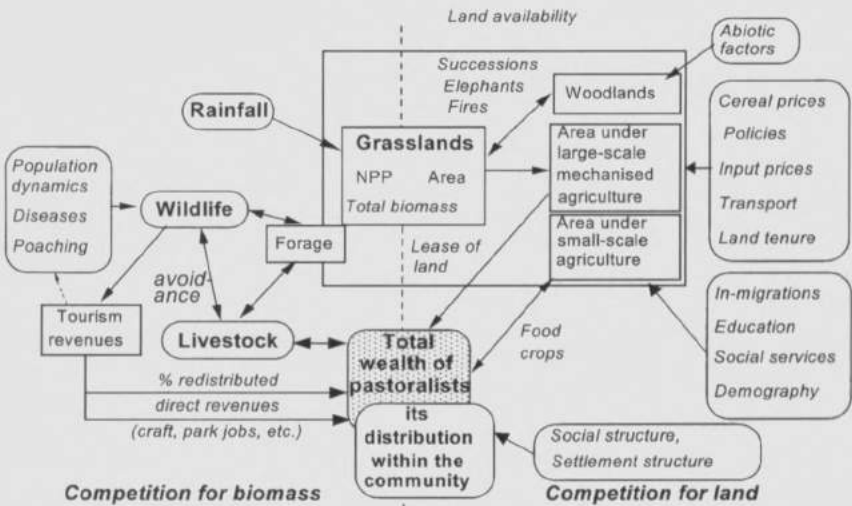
Land availability

Successions
Elephants
Fires

Abiotic factors

Woodlands

Rainfall

Grasslands
NPP Area
Total biomass

Area under large-scale mechanised agriculture

Cereal prices
Policies
Input prices
Transport
Land tenure

Population dynamics
Diseases
Poaching

Wildlife

Forage

Lease of land

Area under small-scale agriculture

avoidance

Tourism revenues

Livestock

Total wealth of pastoralists

Food crops

In-migrations
Education
Social services
Demography

% redistributed
direct revenues
(craft, park jobs, etc.)

its distribution within the community

Social structure,
Settlement structure

Competition for biomass

Competition for land